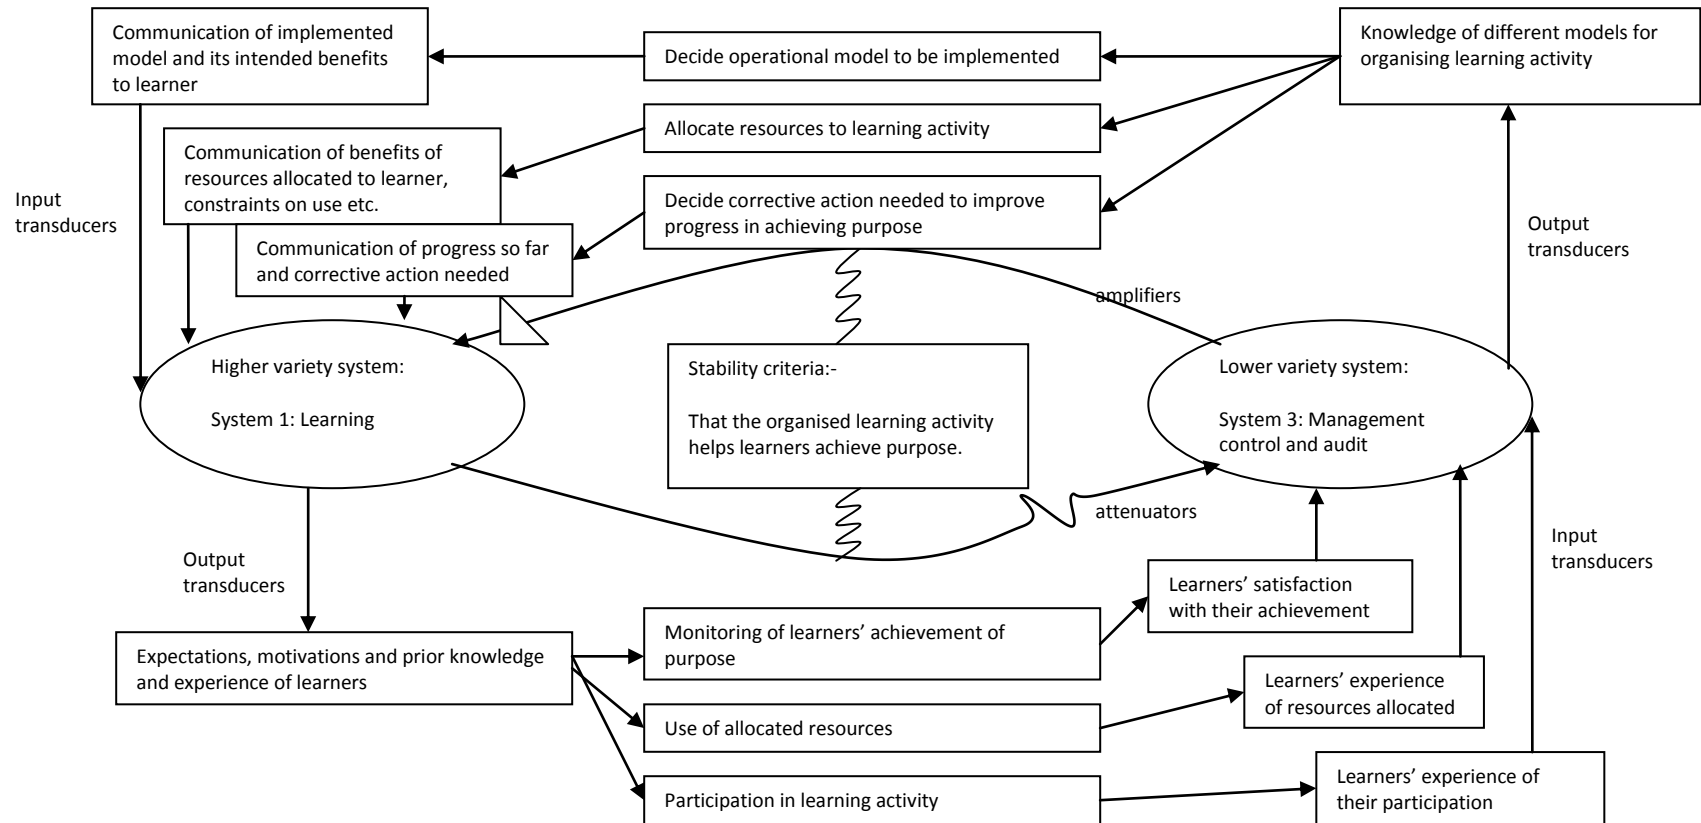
Communication of implemented model and its intended benefits to learner

Decide operational model to be implemented

Knowledge of different models for organising learning activity

Allocate resources to learning activity

Communication of benefits of resources allocated to learner, constraints on use etc.

Input transducers

Decide corrective action needed to improve progress in achieving purpose

Communication of progress so far and corrective action needed

Output transducers

amplifiers

Higher variety system:

System 1: Learning

Stability criteria:-

That the organised learning activity helps learners achieve purpose.

Lower variety system:

System 3: Management control and audit

attenuators

Input transducers

Output transducers

Learners' satisfaction with their achievement

Expectations, motivations and prior knowledge and experience of learners

Monitoring of learners' achievement of purpose

Learners' experience of resources allocated

Use of allocated resources

Learners' experience of their participation

Participation in learning activity